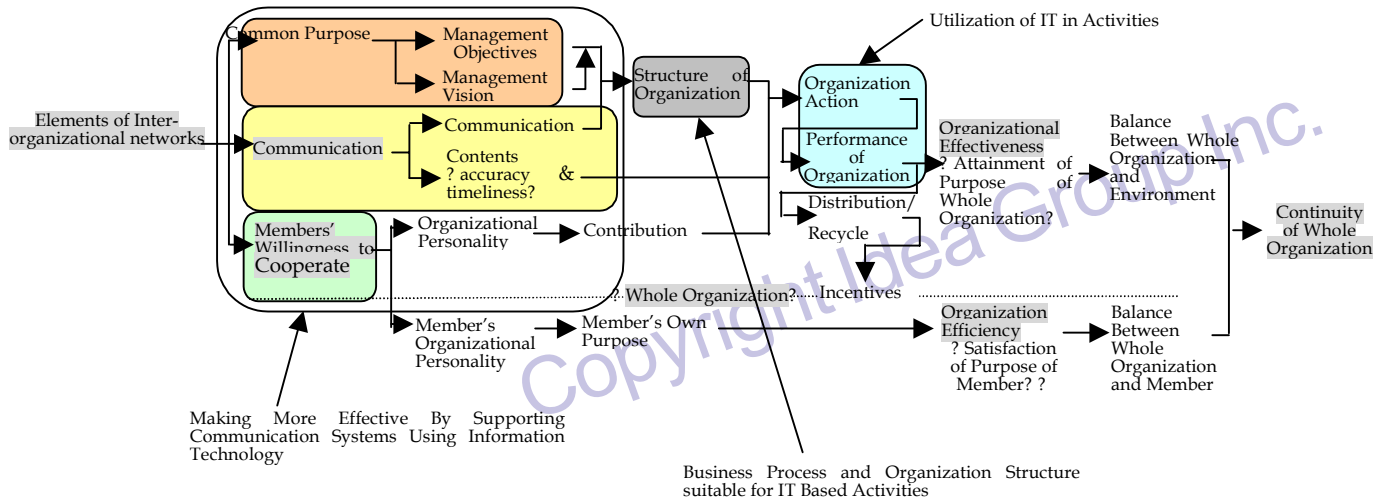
Utilization of IT in Activities

Common Purpose

Management Objectives

Management Vision

Structure of Organization

Organization Action

Elements of Inter-organizational networks

Communication

Communication

Contents ? accuracy & timeliness?

Performance of Organization

Organizational Effectiveness ? Attainment of Purpose of Whole Organization?

Balance Between Whole Organization and Environment

Members' Willingness to Cooperate

Organizational Personality

Contribution

Distribution/ Recycle

Continuity of Whole Organization

? Whole Organization?

Incentives

Member's Organizational Personality

Member's Own Purpose

Organization Efficiency ? Satisfaction of Purpose of Member? ?

Balance Between Whole Organization and Member

Making More Effective By Supporting Communication Systems Using Information Technology

Business Process and Organization Structure suitable for IT Based Activities

Copyright Idea Group Inc.